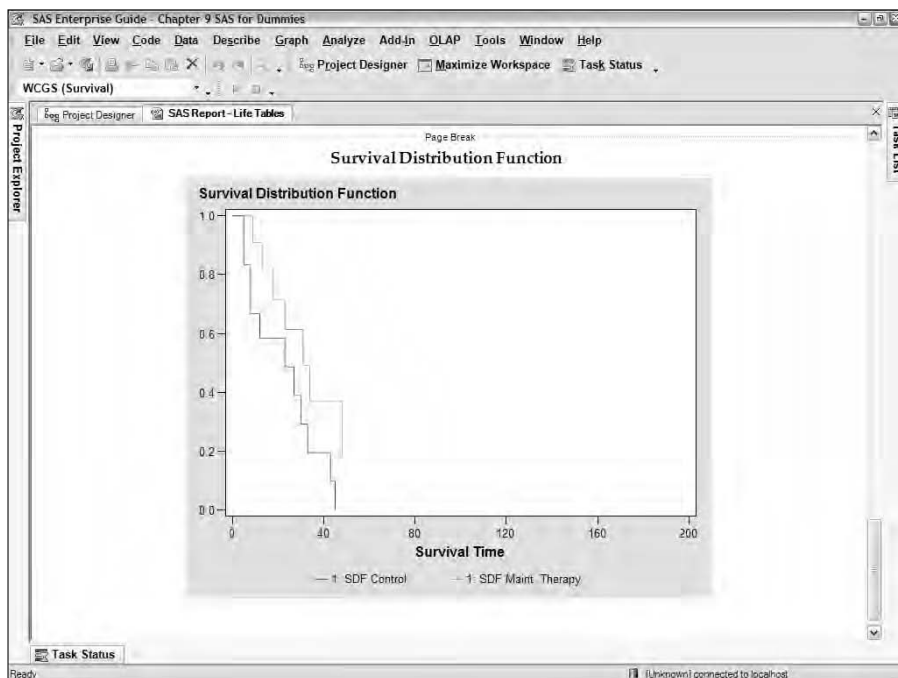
SAS Enterprise Guide - Chapter 9 SAS for Dummies

File Edit View Code Data Describe Graph Analyze Add-In OLAP Tools Window Help

Project Designer Maximize Workspace Task Status

WCGS (Survival)

Project Explorer

Project Designer SAS Report - Life Tables

Task List

Page Break

Survival Distribution Function

Survival Distribution Function

1.0

0.8

0.6

0.4

0.2

0.0

0 40 80 120 160 200

Survival Time

— 1 SDF Control — 1 SDF Maint. Therapy

Task Status

Ready

(Unknown) connected to localhost